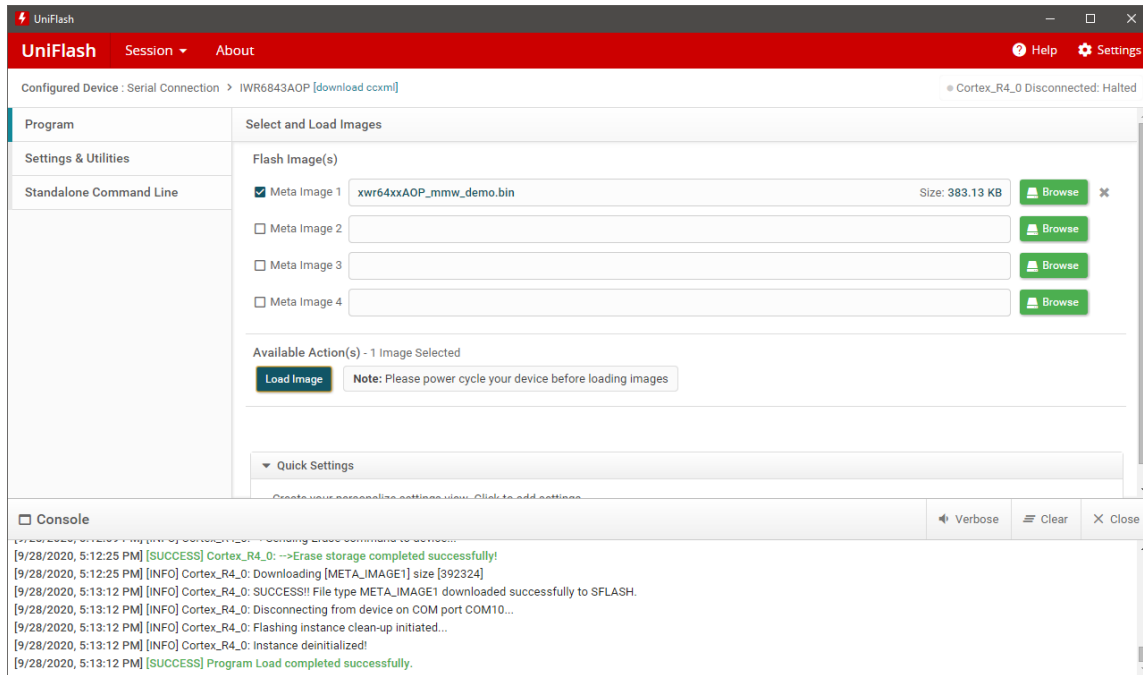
UniFlash

UniFlash Session About Help Settings

Configured Device : Serial Connection > IWR6843AOP [download ccxml]

Cortex_R4_0 Disconnected: Halted

Program

Settings & Utilities

Standalone Command Line

Select and Load Images

Flash Image(s)

Meta Image 1 xwr64xxAOP_mmw_demo.bin Size: 383.13 KB Browse

Meta Image 2 Browse

Meta Image 3 Browse

Meta Image 4 Browse

Available Action(s) - 1 Image Selected

Load Image

Note: Please power cycle your device before loading images

Quick Settings

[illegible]

Console

Verbose Clear Close

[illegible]

[9/28/2020, 5:12:25 PM] [SUCCESS] Cortex_R4_0: -->Erase storage completed successfully!
[9/28/2020, 5:12:25 PM] [INFO] Cortex_R4_0: Downloading [META_IMAGE1] size [392324]
[9/28/2020, 5:13:12 PM] [INFO] Cortex_R4_0: SUCCESS!! File type META_IMAGE1 downloaded successfully to SFLASH.
[9/28/2020, 5:13:12 PM] [INFO] Cortex_R4_0: Disconnecting from device on COM port COM10...
[9/28/2020, 5:13:12 PM] [INFO] Cortex_R4_0: Flashing instance clean-up initiated...
[9/28/2020, 5:13:12 PM] [INFO] Cortex_R4_0: Instance deinitialized!
[9/28/2020, 5:13:12 PM] [SUCCESS] Program Load completed successfully.